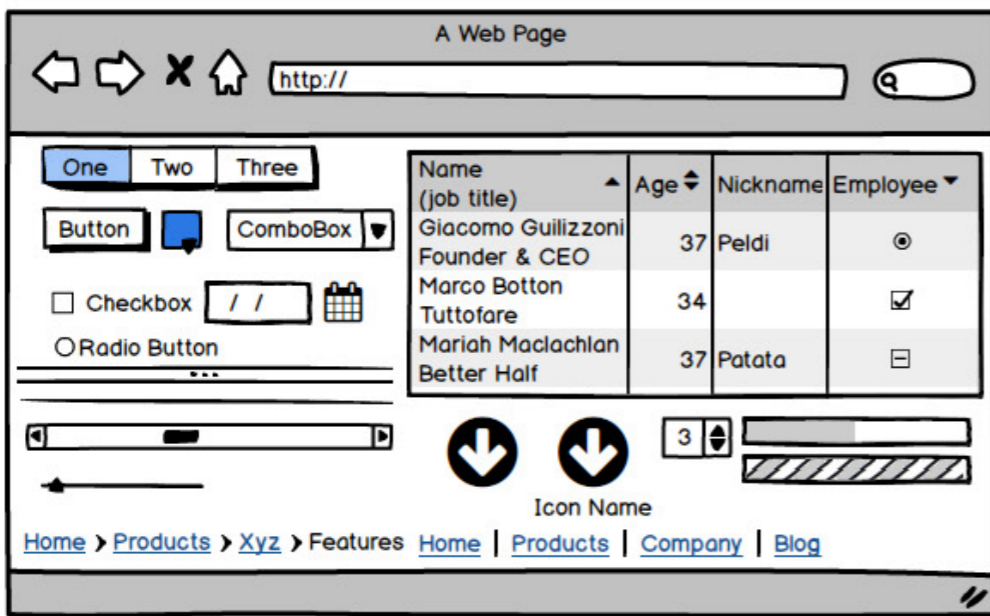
A Web Page

http://

One | Two | Three

Button

ComboBox

Checkbox

/ /

Radio Button

| Name (job title) | Age | Nickname | Employee |
|---|---|---|---|
| Giacomo Guilizzoni Founder & CEO | 37 | Peldi | |
| Marco Botton Tuttofare | 34 | | |
| Mariah Maclachlan Better Half | 37 | Patata | |

3

Icon Name

Home > Products > Xyz > Features

Home | Products | Company | Blog